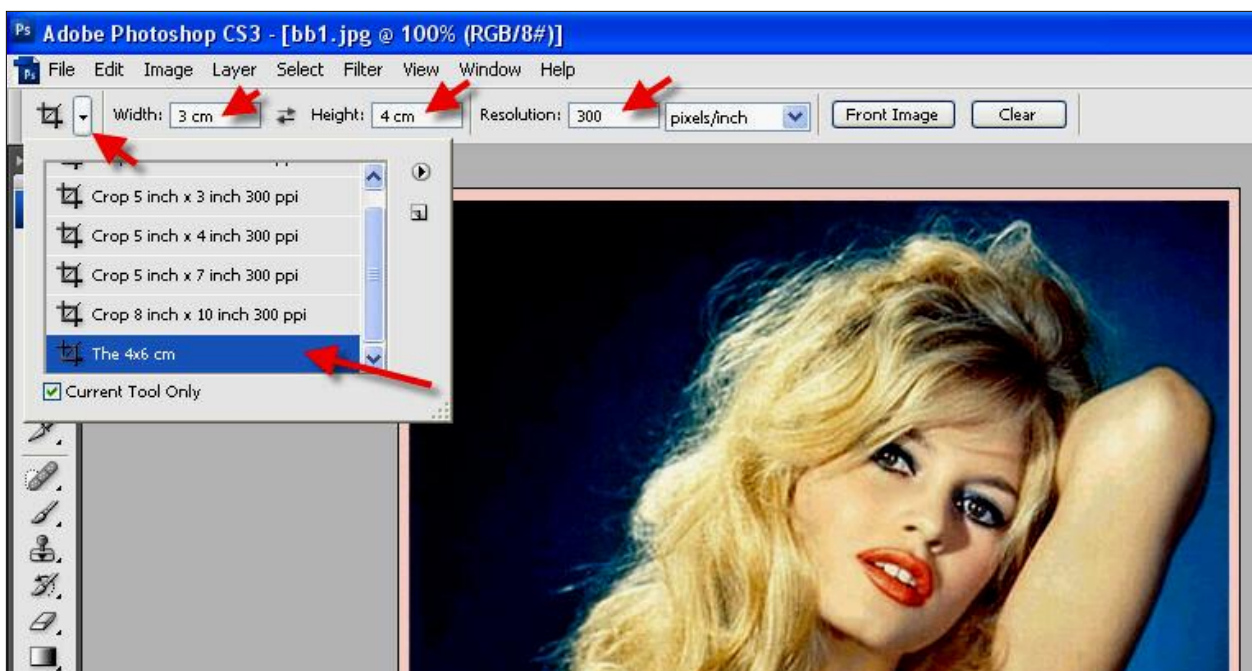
Adobe Photoshop CS3 - [bb1.jpg @ 100% (RGB/8#)]

File Edit Image Layer Select Filter View Window Help

Width: 3 cm Height: 4 cm Resolution: 300 pixels/inch Front Image Clear

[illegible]
Crop 5 inch x 3 inch 300 ppi
Crop 5 inch x 4 inch 300 ppi
Crop 5 inch x 7 inch 300 ppi
Crop 8 inch x 10 inch 300 ppi
The 4x6 cm
Current Tool Only